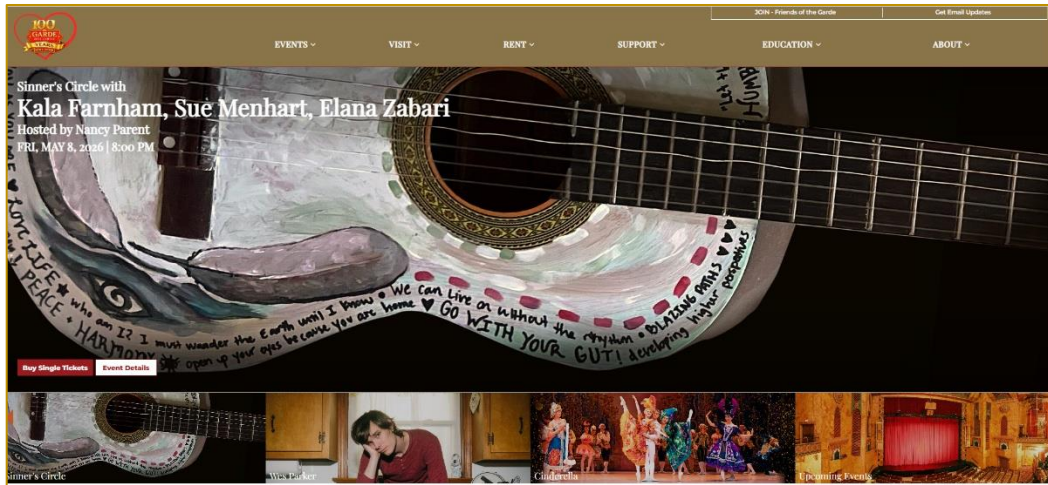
100 GARDE YEARS

JOIN - Friends of the Garde | Get Email Updates

EVENTS ⌄ VISIT ⌄ RENT ⌄ SUPPORT ⌄ EDUCATION ⌄ ABOUT ⌄

Sinner's Circle with
Kala Farnham, Sue Menhart, Elana Zabari
Hosted by Nancy Parent
FRI, MAY 8, 2026 | 8:00 PM

HUMBLE

LOVE LIFE ★ PEACE ★ HARMONY

who am I? I must wander the Earth until I know ● We can live on without the rhythm ● BLAZING PATHS ♥ open up your eyes because you are home ♥ GO WITH YOUR GUT! developing higher perspectives

Buy Single Tickets | Event Details

Sinner's Circle | Wes Parker | Cinderella | Upcoming Events